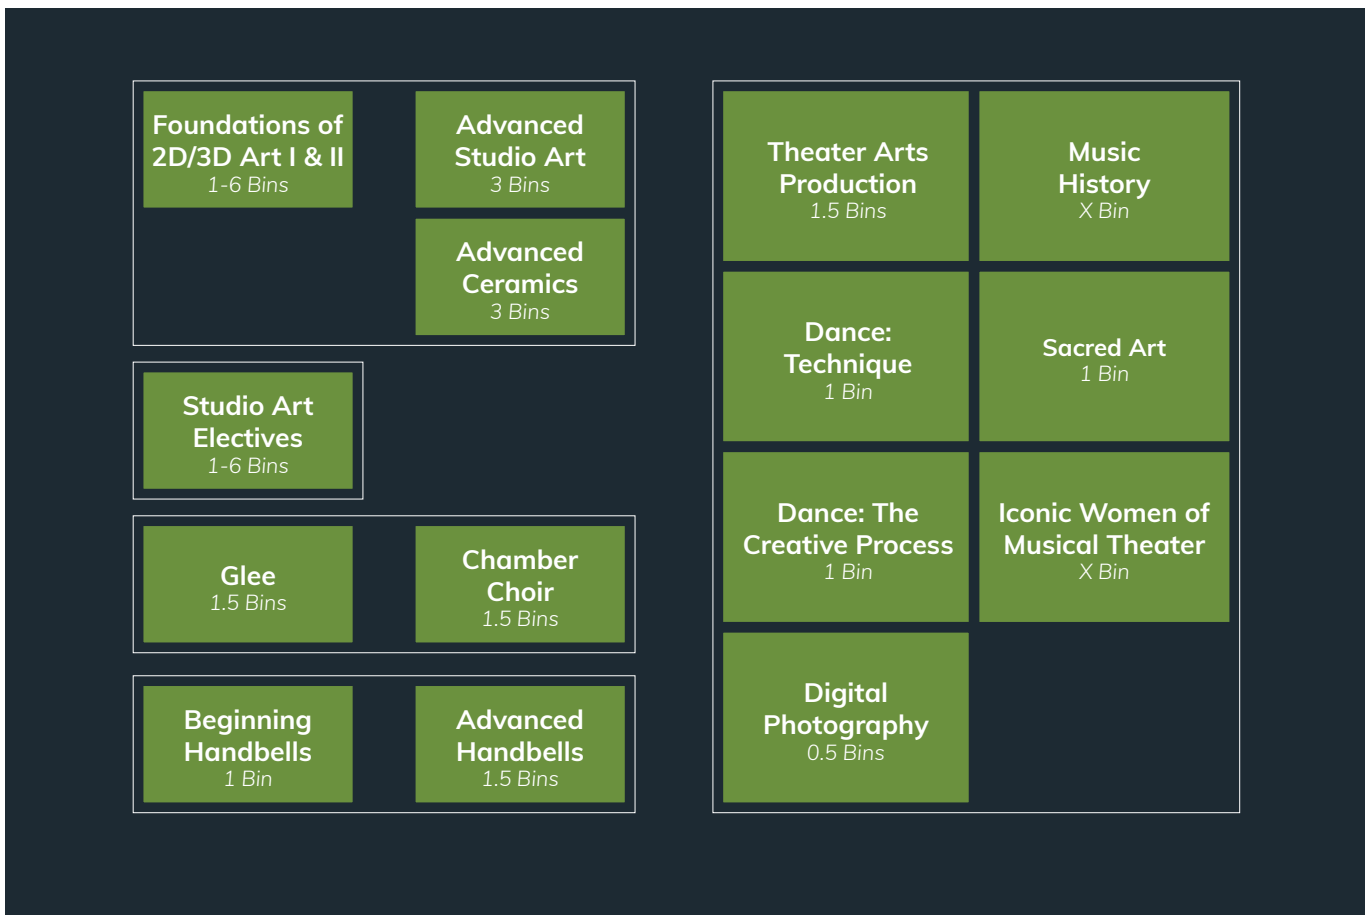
Foundations of 2D/3D Art I & II
1-6 Bins

Advanced Studio Art
3 Bins

Advanced Ceramics
3 Bins

Studio Art Electives
1-6 Bins

Glee
1.5 Bins

Chamber Choir
1.5 Bins

Beginning Handbells
1 Bin

Advanced Handbells
1.5 Bins

Theater Arts Production
1.5 Bins

Music History
X Bin

Dance: Technique
1 Bin

Sacred Art
1 Bin

Dance: The Creative Process
1 Bin

Iconic Women of Musical Theater
X Bin

Digital Photography
0.5 Bins